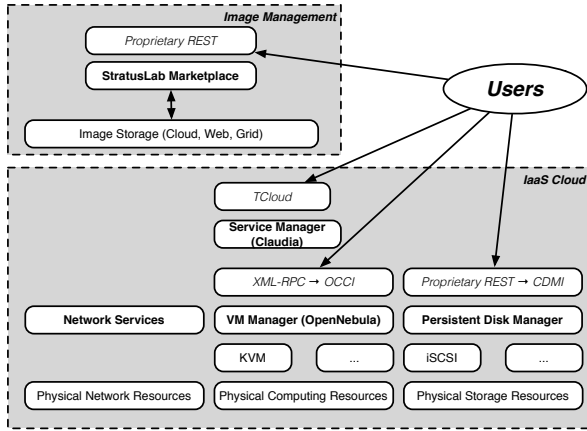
Image Management

Proprietary REST

StratusLab Marketplace

Image Storage (Cloud, Web, Grid)

Users

IaaS Cloud

TCloud

Service Manager (Claudia)

XML-RPC → OCCI

Proprietary REST → CDMI

Network Services

VM Manager (OpenNebula)

Persistent Disk Manager

KVM

...

iSCSI

...

Physical Network Resources

Physical Computing Resources

Physical Storage Resources